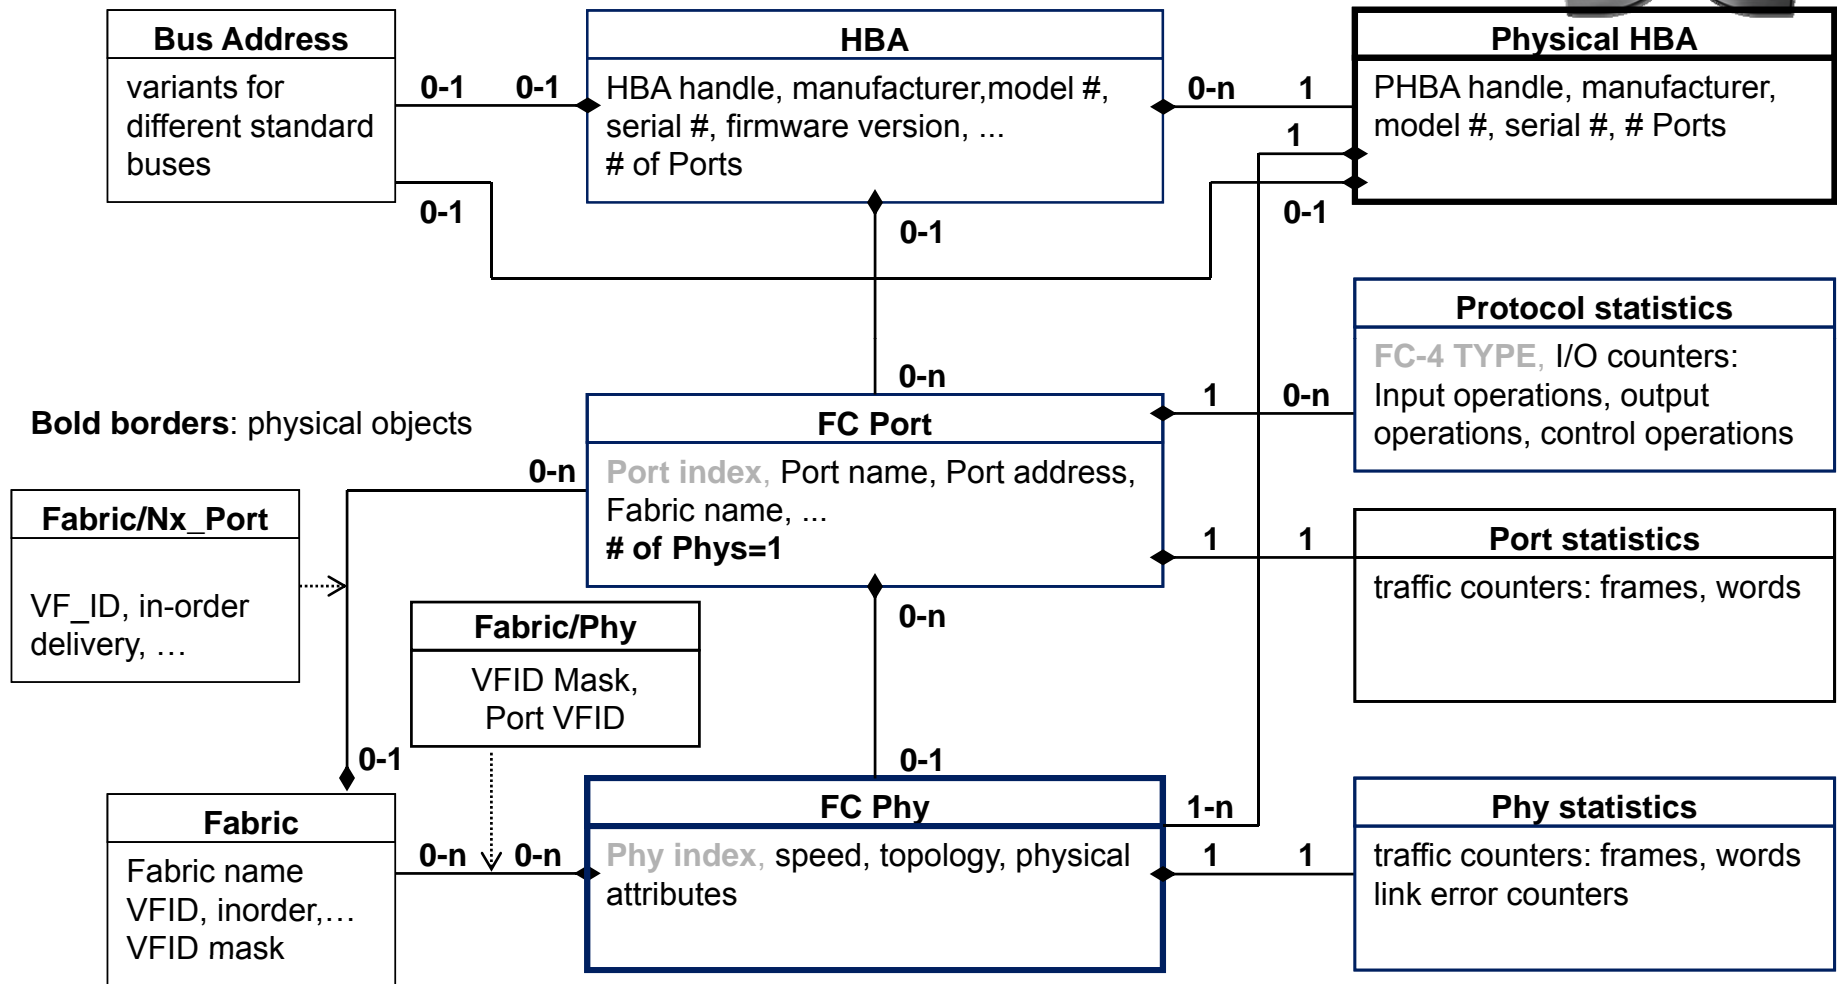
Bus Address
variants for different standard buses

0-1 0-1

HBA
HBA handle, manufacturer,model #, serial #, firmware version, ... # of Ports

0-n 1

Physical HBA
PHBA handle, manufacturer, model #, serial #, # Ports

1

0-1

0-1

0-1

Protocol statistics
FC-4 TYPE, I/O counters: Input operations, output operations, control operations

0-n

Bold borders: physical objects

1 0-n

FC Port
Port index, Port name, Port address, Fabric name, ...
# of Phys=1

0-n

Fabric/Nx_Port
VF_ID, in-order delivery, …

1 1

Port statistics
traffic counters: frames, words

0-n

Fabric/Phy
VFID Mask, Port VFID

0-1

0-1

Fabric
Fabric name
VFID, inorder,…
VFID mask

0-n 0-n

FC Phy
Phy index, speed, topology, physical attributes

1-n

1 1

Phy statistics
traffic counters: frames, words
link error counters